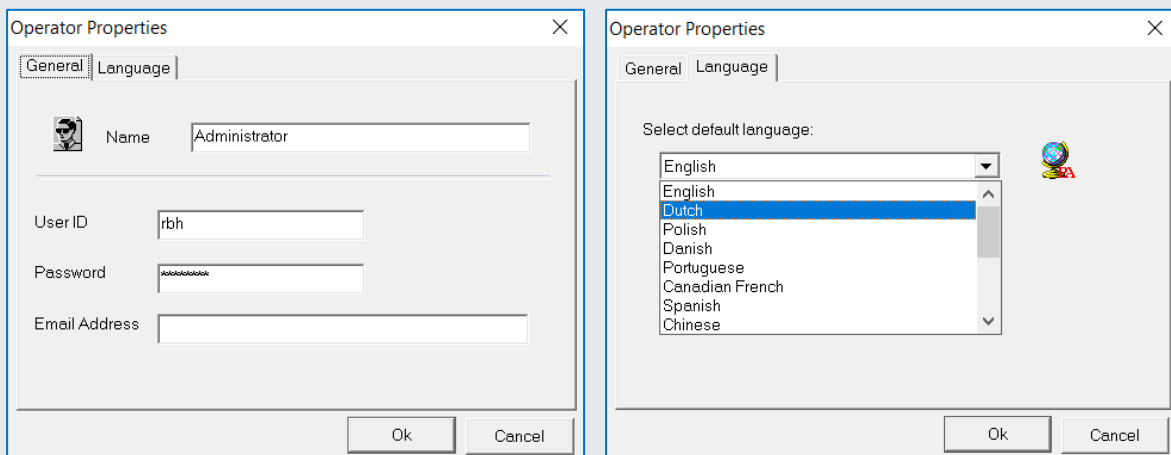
Operator Properties

General | Language

Name Administrator

User ID rbh

Password ********

Email Address

Ok Cancel

Operator Properties

General | Language

Select default language:

English

English
Dutch
Polish
Danish
Portuguese
Canadian French
Spanish
Chinese

Ok Cancel